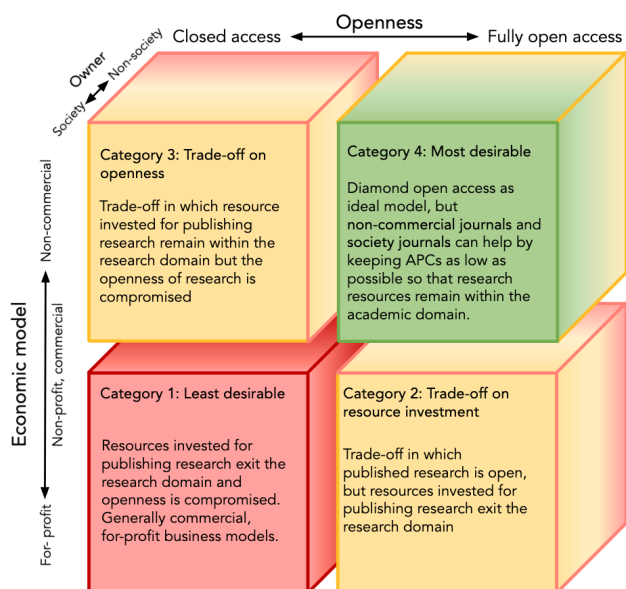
Openness

Closed access

Fully open access

Owner

Non-society

Society

Economic model

Non-commercial

Non-profit, commercial

For- profit

Category 3: Trade-off on openness

Trade-off in which resource invested for publishing research remain within the research domain but the openness of research is compromised

Category 4: Most desirable

Diamond open access as ideal model, but non-commercial journals and society journals can help by keeping APCs as low as possible so that research resources remain within the academic domain.

Category 1: Least desirable

Resources invested for publishing research exit the research domain and openness is compromised. Generally commercial, for-profit business models.

Category 2: Trade-off on resource investment

Trade-off in which published research is open, but resources invested for publishing research exit the research domain